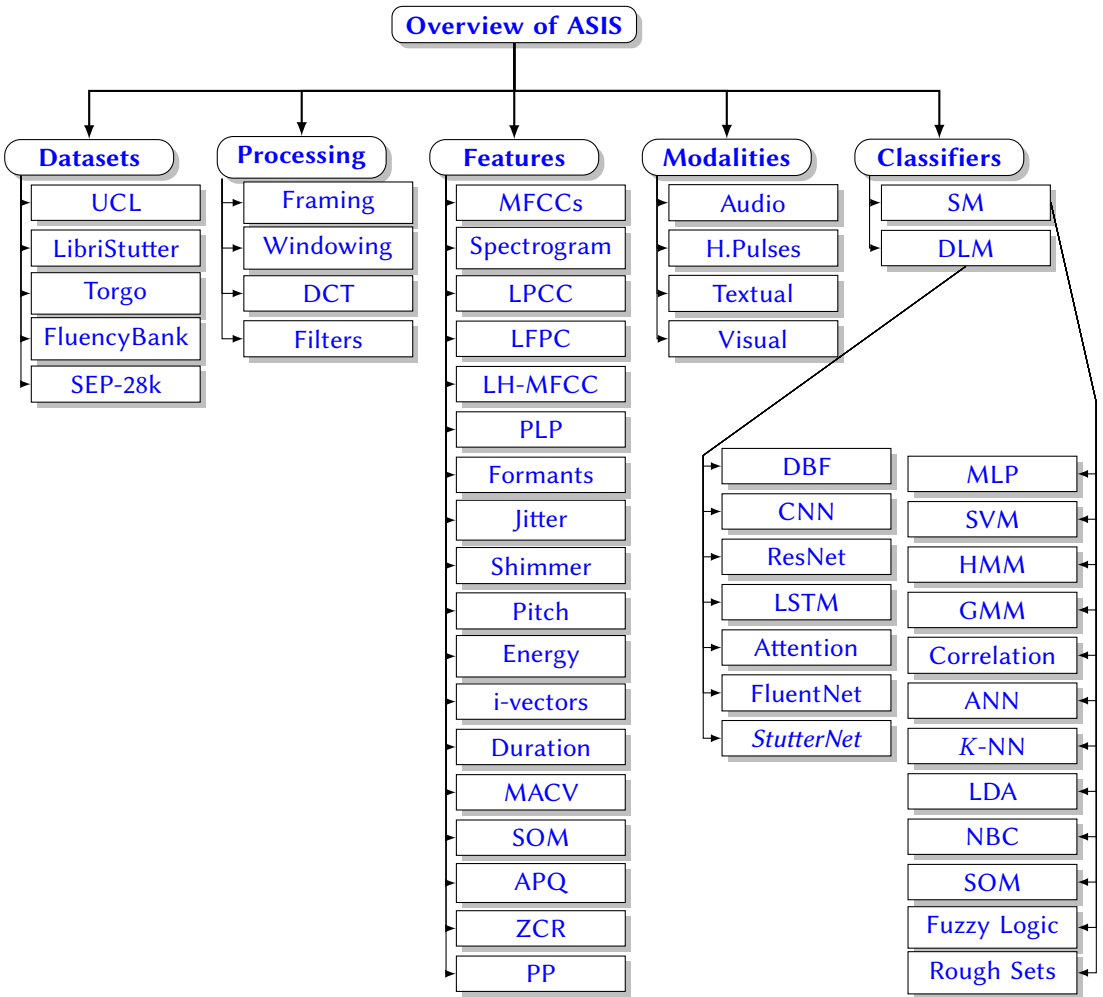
Overview of ASIS

Datasets
UCL
LibriStutter
Torgo
FluencyBank
SEP-28k

Processing
Framing
Windowing
DCT
Filters

Features
MFCCs
Spectrogram
LPCC
LFPC
LH-MFCC
PLP
Formants
Jitter
Shimmer
Pitch
Energy
i-vectors
Duration
MACV
SOM
APQ
ZCR
PP

Modalities
Audio
H.Pulses
Textual
Visual

Classifiers
SM
DLM

DBF
CNN
ResNet
LSTM
Attention
FluentNet
*StutterNet*

MLP
SVM
HMM
GMM
Correlation
ANN
$K$-NN
LDA
NBC
SOM
Fuzzy Logic
Rough Sets